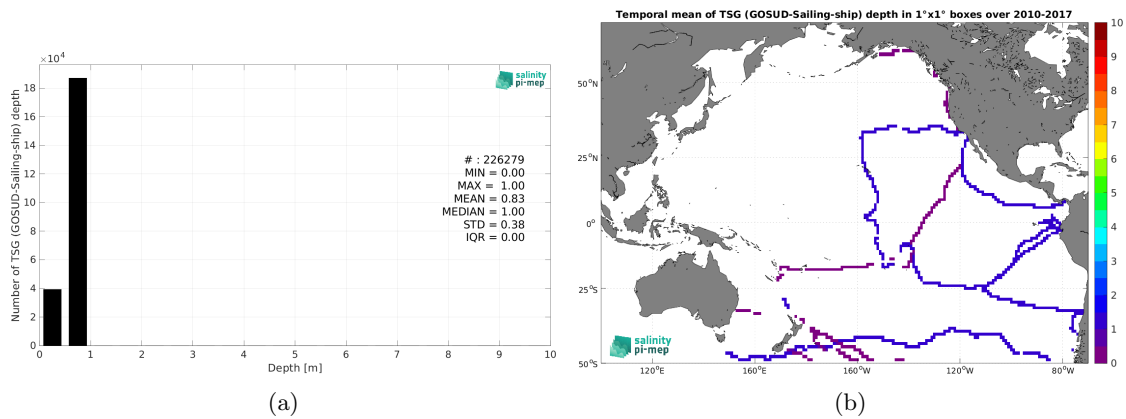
$\times10^4$

salinity pi-mep

Number of TSG (GOSUD-Sailing-ship) depth

18
16
14
12
10
8
6
4
2
0

# : 226279
MIN = 0.00
MAX = 1.00
MEAN = 0.83
MEDIAN = 1.00
STD = 0.38
IQR = 0.00

0 1 2 3 4 5 6 7 8 9 10
Depth [m]

(a)

Temporal mean of TSG (GOSUD-Sailing-ship) depth in 1°x1° boxes over 2010-2017

50°N
25°N
0°
25°S
50°S

120°E 160°E 160°W 120°W 80°W

salinity pi-mep

10
9
8
7
6
5
4
3
2
1
0

(b)